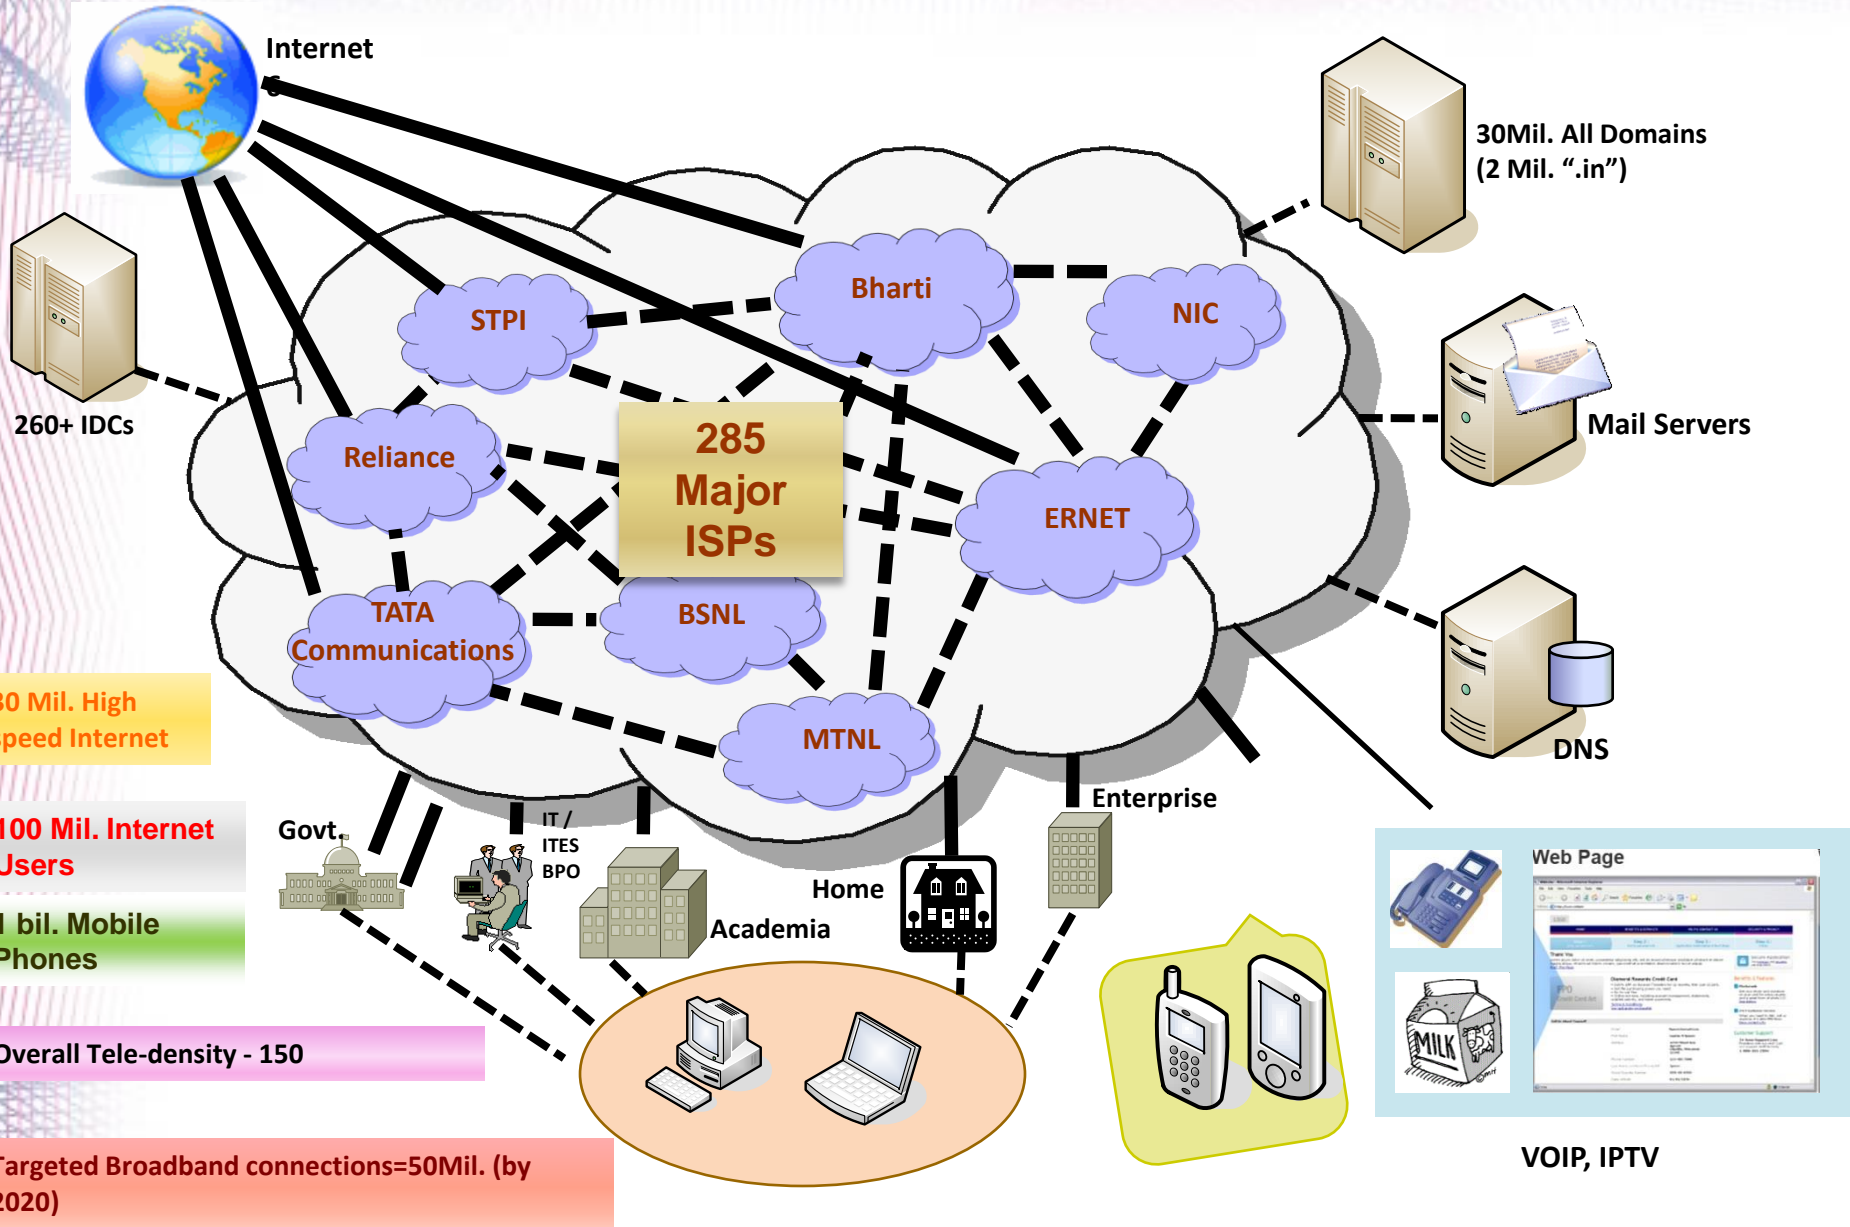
Internet

30Mil. All Domains
(2 Mil. ".in")

260+ IDCs

STPI

Bharti

NIC

Mail Servers

Reliance

285 Major ISPs

ERNET

TATA Communications

BSNL

DNS

MTNL

0 Mil. High
peed Internet

100 Mil. Internet
Jsers

Govt.

IT / ITES BPO

Enterprise

1 bil. Mobile
Phones

Home

Academia

Web Page

Overall Tele-density - 150

MILK

argeted Broadband connections=50Mil. (by
2020)

VOIP, IPTV